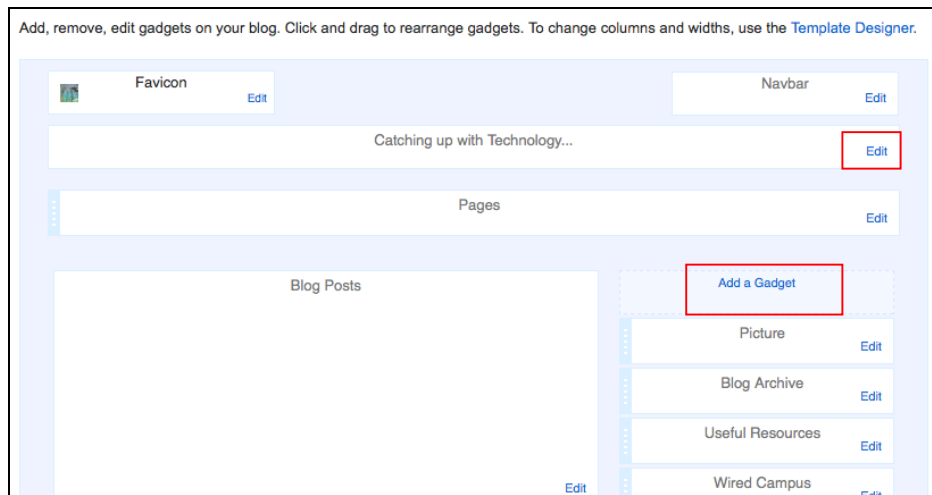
Add, remove, edit gadgets on your blog. Click and drag to rearrange gadgets. To change columns and widths, use the Template Designer.

Favicon
Edit

Navbar
Edit

Catching up with Technology...
Edit

Pages
Edit

Blog Posts
Edit

Add a Gadget

Picture
Edit

Blog Archive
Edit

Useful Resources
Edit

Wired Campus
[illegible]